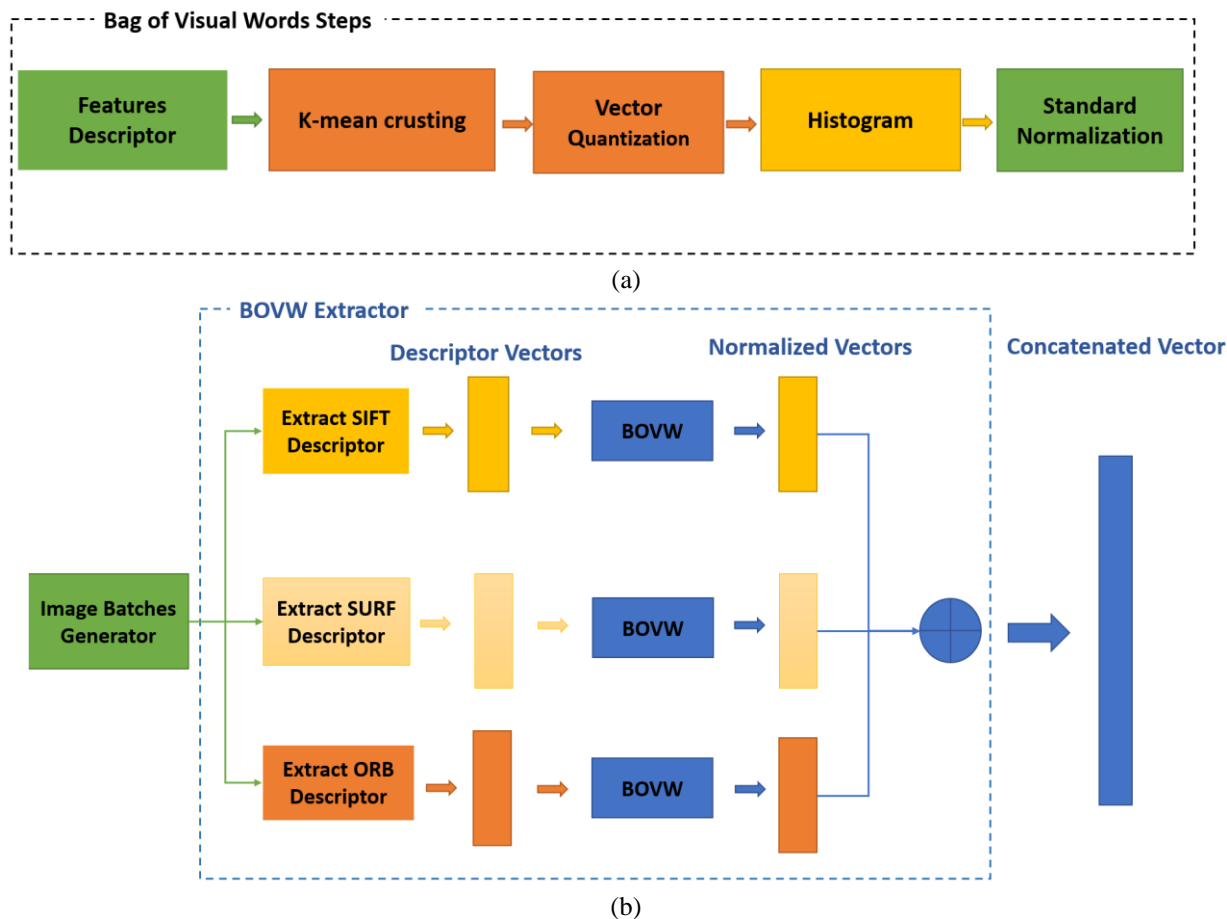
Bag of Visual Words Steps

Features Descriptor

K-mean crusting

Vector Quantization

Histogram

Standard Normalization

(a)

BOVW Extractor

Descriptor Vectors

Normalized Vectors

Concatenated Vector

Extract SIFT Descriptor

BOVW

Image Batches Generator

Extract SURF Descriptor

BOVW

Extract ORB Descriptor

BOVW

(b)